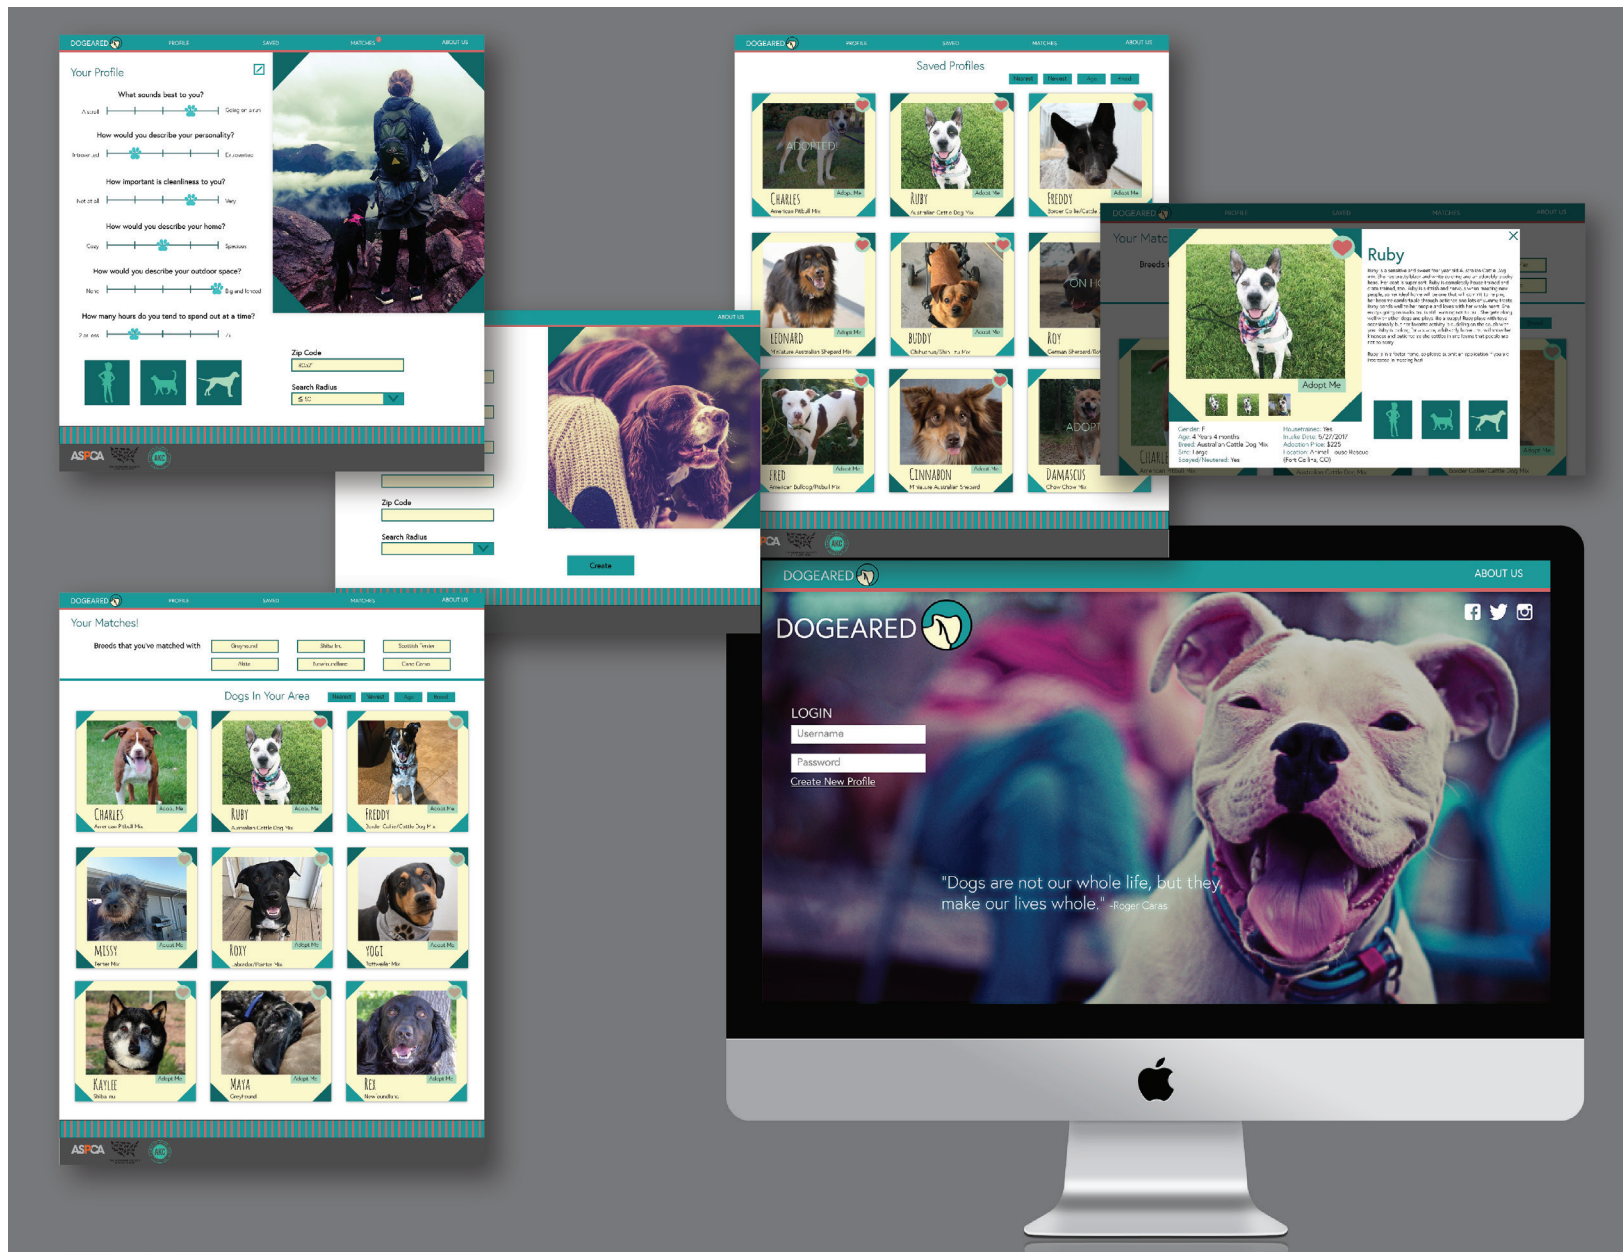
DOGEARED PROFILE SAVED MATCHES ABOUT US

Your Profile

What sounds best to you?

A stroll Going on a run

How would you describe your personality?

Introverted Extroverted

How important is cleanliness to you?

Not at all Very

How would you describe your home?

Cozy Spacious

How would you describe your outdoor space?

None Big and fenced

How many hours do you tend to spend out at a time?

2 or less 7+

Zip Code

Search Radius

ASPCA

ABOUT US

Zip Code

Search Radius

Create

DOGEARED PROFILE SAVED MATCHES ABOUT US

Saved Profiles

ADOPTED!

CHARLES
American Pitbull Mix

Adopt Me

RUBY
Australian Cattle Dog Mix

Adopt Me

FREDDY
Border Collie/Cattle Dog Mix

Adopt Me

LEONARD
Miniature Australian Shepard Mix

Adopt Me

BUDDY
Chihuahua/Shih Tzu Mix

Adopt Me

ROY
German Shepard Mix

FRED
American Bulldog/Pitbull Mix

Adopt Me

CINNABON
Miniature Australian Shepard

Adopt Me

DAMASCUS
Chow Chow Mix

DOGEARED PROFILE SAVED MATCHES ABOUT US

Your Matches

Breeds

Ruby

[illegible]

Adopt Me

Gender: F
Age: 4 Years 4 months
Breed: Australian Cattle Dog Mix
Size: Large
Spayed/Neutered: Yes

Housetrained: Yes
Intake Date: 5/27/2017
Adoption Price: $225
Location: Animal House Rescue (Fort Collins, CO)

DOGEARED PROFILE SAVED MATCHES ABOUT US

Your Matches!

Breeds that you've matched with

Greyhound | Shiba Inu | Scottish Terrier
Akita | Australian Shepherd | Cane Corso

Dogs In Your Area

CHARLES
American Pitbull Mix
Adopt Me

RUBY
Australian Cattle Dog Mix
Adopt Me

FREDDY
Border Collie/Cattle Dog Mix
Adopt Me

MISSY
Terrier Mix
Adopt Me

ROXY
Alaskan/Terrier Mix
Adopt Me

YOGI
Rottweiler Mix
Adopt Me

KAYLEE
Shiba Inu
Adopt Me

MAYA
Greyhound
Adopt Me

REX
Newfoundland
Adopt Me

ASPCA

DOGEARED ABOUT US

DOGEARED

LOGIN
Username
Password
Create New Profile

"Dogs are not our whole life, but they make our lives whole." -Roger Caras